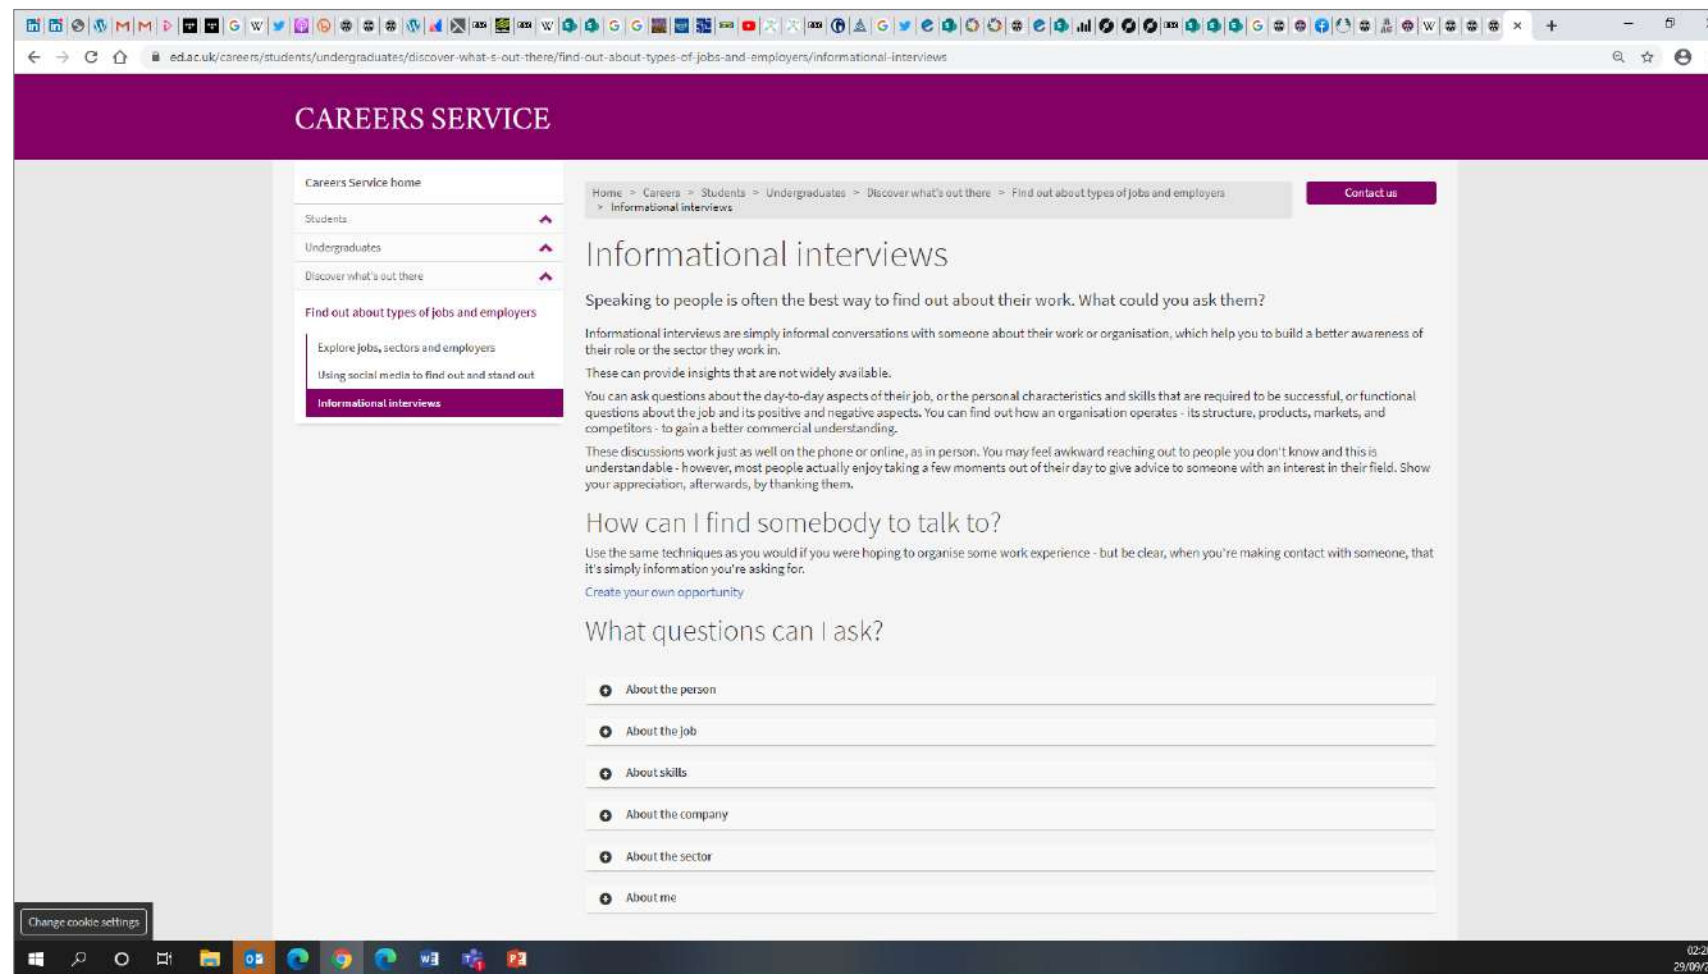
ed.ac.uk/careers/students/undergraduates/discover-what-s-out-there/find-out-about-types-of-jobs-and-employers/informational-interviews

CAREERS SERVICE

Careers Service home

Students

Undergraduates

Discover what's out there

Find out about types of jobs and employers

Explore jobs, sectors and employers

Using social media to find out and stand out

Informational interviews

Home > Careers > Students > Undergraduates > Discover what's out there > Find out about types of jobs and employers > Informational interviews

Contact us

Informational interviews

Speaking to people is often the best way to find out about their work. What could you ask them?

Informational interviews are simply informal conversations with someone about their work or organisation, which help you to build a better awareness of their role or the sector they work in.

These can provide insights that are not widely available.

You can ask questions about the day-to-day aspects of their job, or the personal characteristics and skills that are required to be successful, or functional questions about the job and its positive and negative aspects. You can find out how an organisation operates - its structure, products, markets, and competitors - to gain a better commercial understanding.

These discussions work just as well on the phone or online, as in person. You may feel awkward reaching out to people you don't know and this is understandable - however, most people actually enjoy taking a few moments out of their day to give advice to someone with an interest in their field. Show your appreciation, afterwards, by thanking them.

How can I find somebody to talk to?

Use the same techniques as you would if you were hoping to organise some work experience - but be clear, when you're making contact with someone, that it's simply information you're asking for.

Create your own opportunity

What questions can I ask?

About the person

About the job

About skills

About the company

About the sector

About me

Change cookie settings

02:2
29/09/